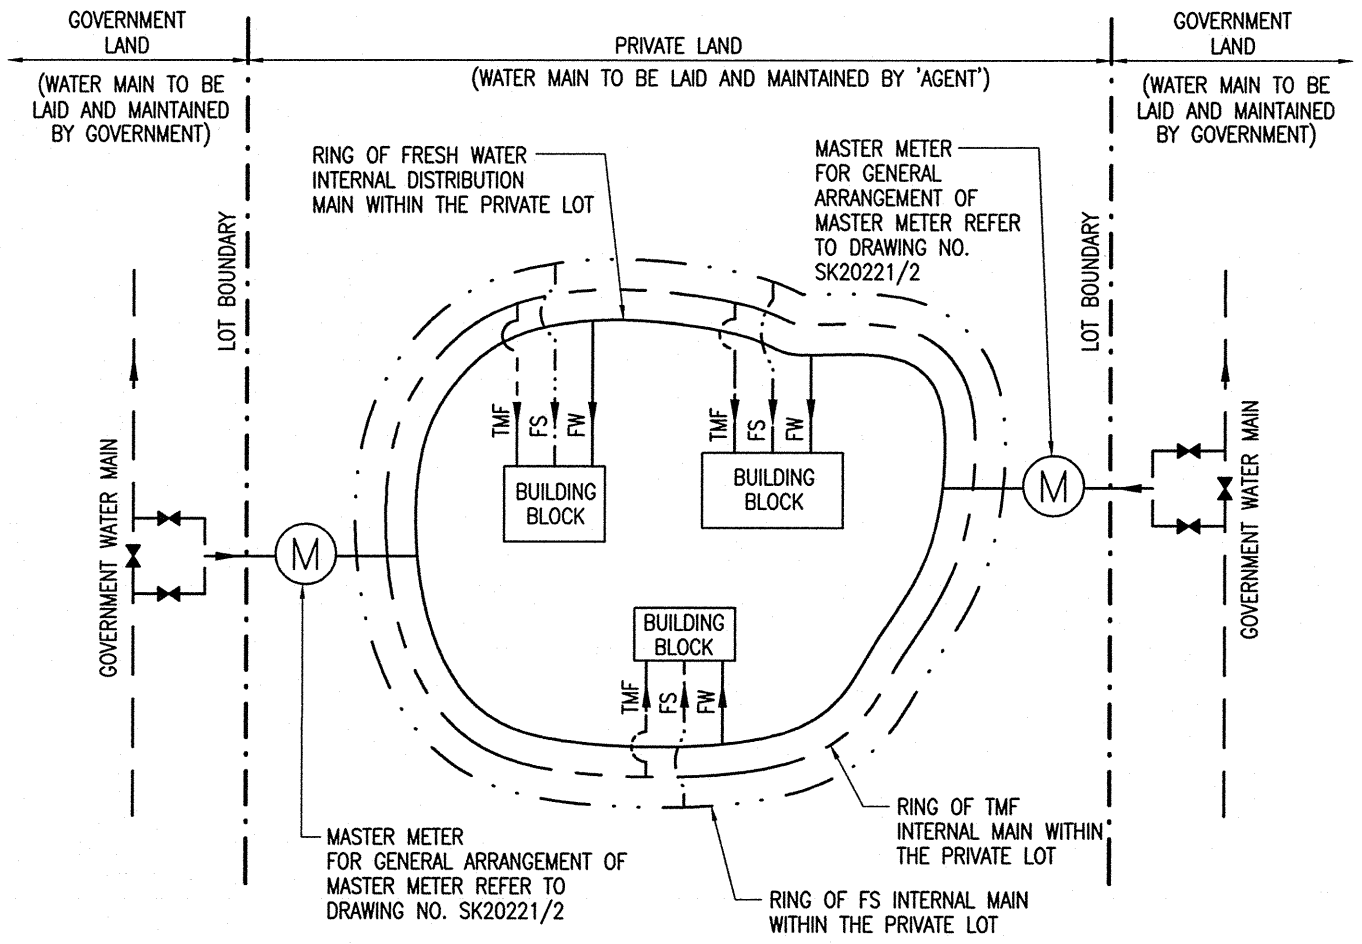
GOVERNMENT LAND

(WATER MAIN TO BE LAID AND MAINTAINED BY GOVERNMENT)

PRIVATE LAND

(WATER MAIN TO BE LAID AND MAINTAINED BY 'AGENT')

GOVERNMENT LAND

(WATER MAIN TO BE LAID AND MAINTAINED BY GOVERNMENT)

RING OF FRESH WATER INTERNAL DISTRIBUTION MAIN WITHIN THE PRIVATE LOT

MASTER METER FOR GENERAL ARRANGEMENT OF MASTER METER REFER TO DRAWING NO. SK20221/2

LOT BOUNDARY

LOT BOUNDARY

GOVERNMENT WATER MAIN

TMF FS FW

BUILDING BLOCK

TMF FS FW

BUILDING BLOCK

M

M

GOVERNMENT WATER MAIN

BUILDING BLOCK

TMF FS FW

MASTER METER FOR GENERAL ARRANGEMENT OF MASTER METER REFER TO DRAWING NO. SK20221/2

RING OF TMF INTERNAL MAIN WITHIN THE PRIVATE LOT

RING OF FS INTERNAL MAIN WITHIN THE PRIVATE LOT